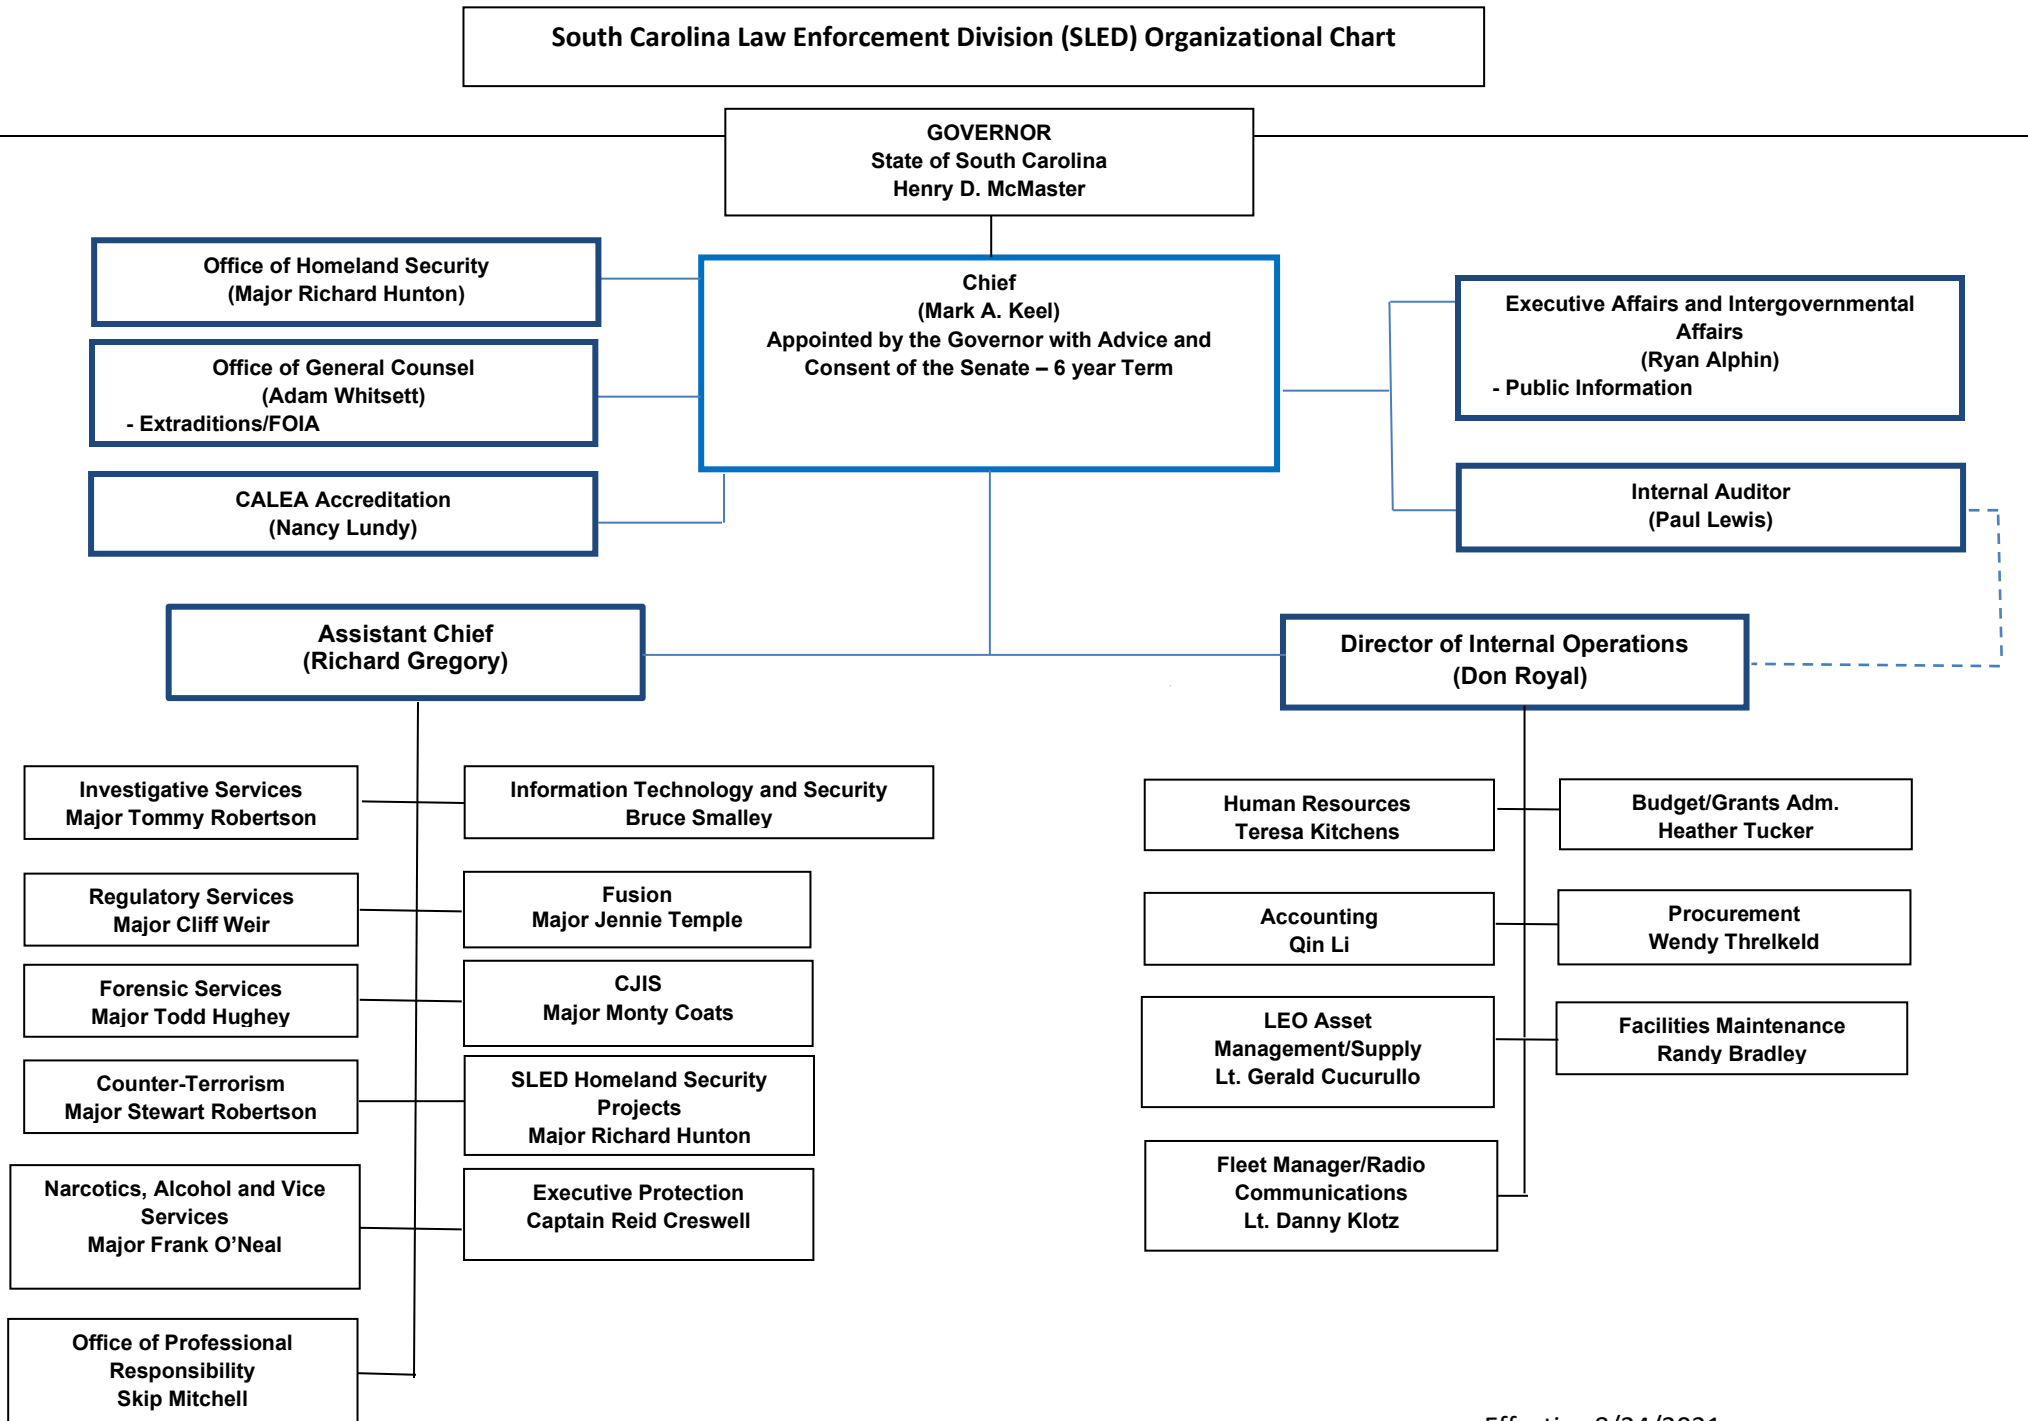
South Carolina Law Enforcement Division (SLED) Organizational Chart

GOVERNOR
State of South Carolina
Henry D. McMaster

Office of Homeland Security
(Major Richard Hunton)

Office of General Counsel
(Adam Whitsett)
- Extraditions/FOIA

CALEA Accreditation
(Nancy Lundy)

Chief
(Mark A. Keel)
Appointed by the Governor with Advice and Consent of the Senate – 6 year Term

Executive Affairs and Intergovernmental Affairs
(Ryan Alphin)
- Public Information

Internal Auditor
(Paul Lewis)

Assistant Chief
(Richard Gregory)

Director of Internal Operations
(Don Royal)

Investigative Services
Major Tommy Robertson

Information Technology and Security
Bruce Smalley

Regulatory Services
Major Cliff Weir

Fusion
Major Jennie Temple

Forensic Services
Major Todd Hughey

CJIS
Major Monty Coats

Counter-Terrorism
Major Stewart Robertson

SLED Homeland Security Projects
Major Richard Hunton

Narcotics, Alcohol and Vice Services
Major Frank O'Neal

Executive Protection
Captain Reid Creswell

Office of Professional Responsibility
Skip Mitchell

Human Resources
Teresa Kitchens

Budget/Grants Adm.
Heather Tucker

Accounting
Qin Li

Procurement
Wendy Threlkeld

LEO Asset Management/Supply
Lt. Gerald Cucurullo

Facilities Maintenance
Randy Bradley

Fleet Manager/Radio Communications
Lt. Danny Klotz

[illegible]